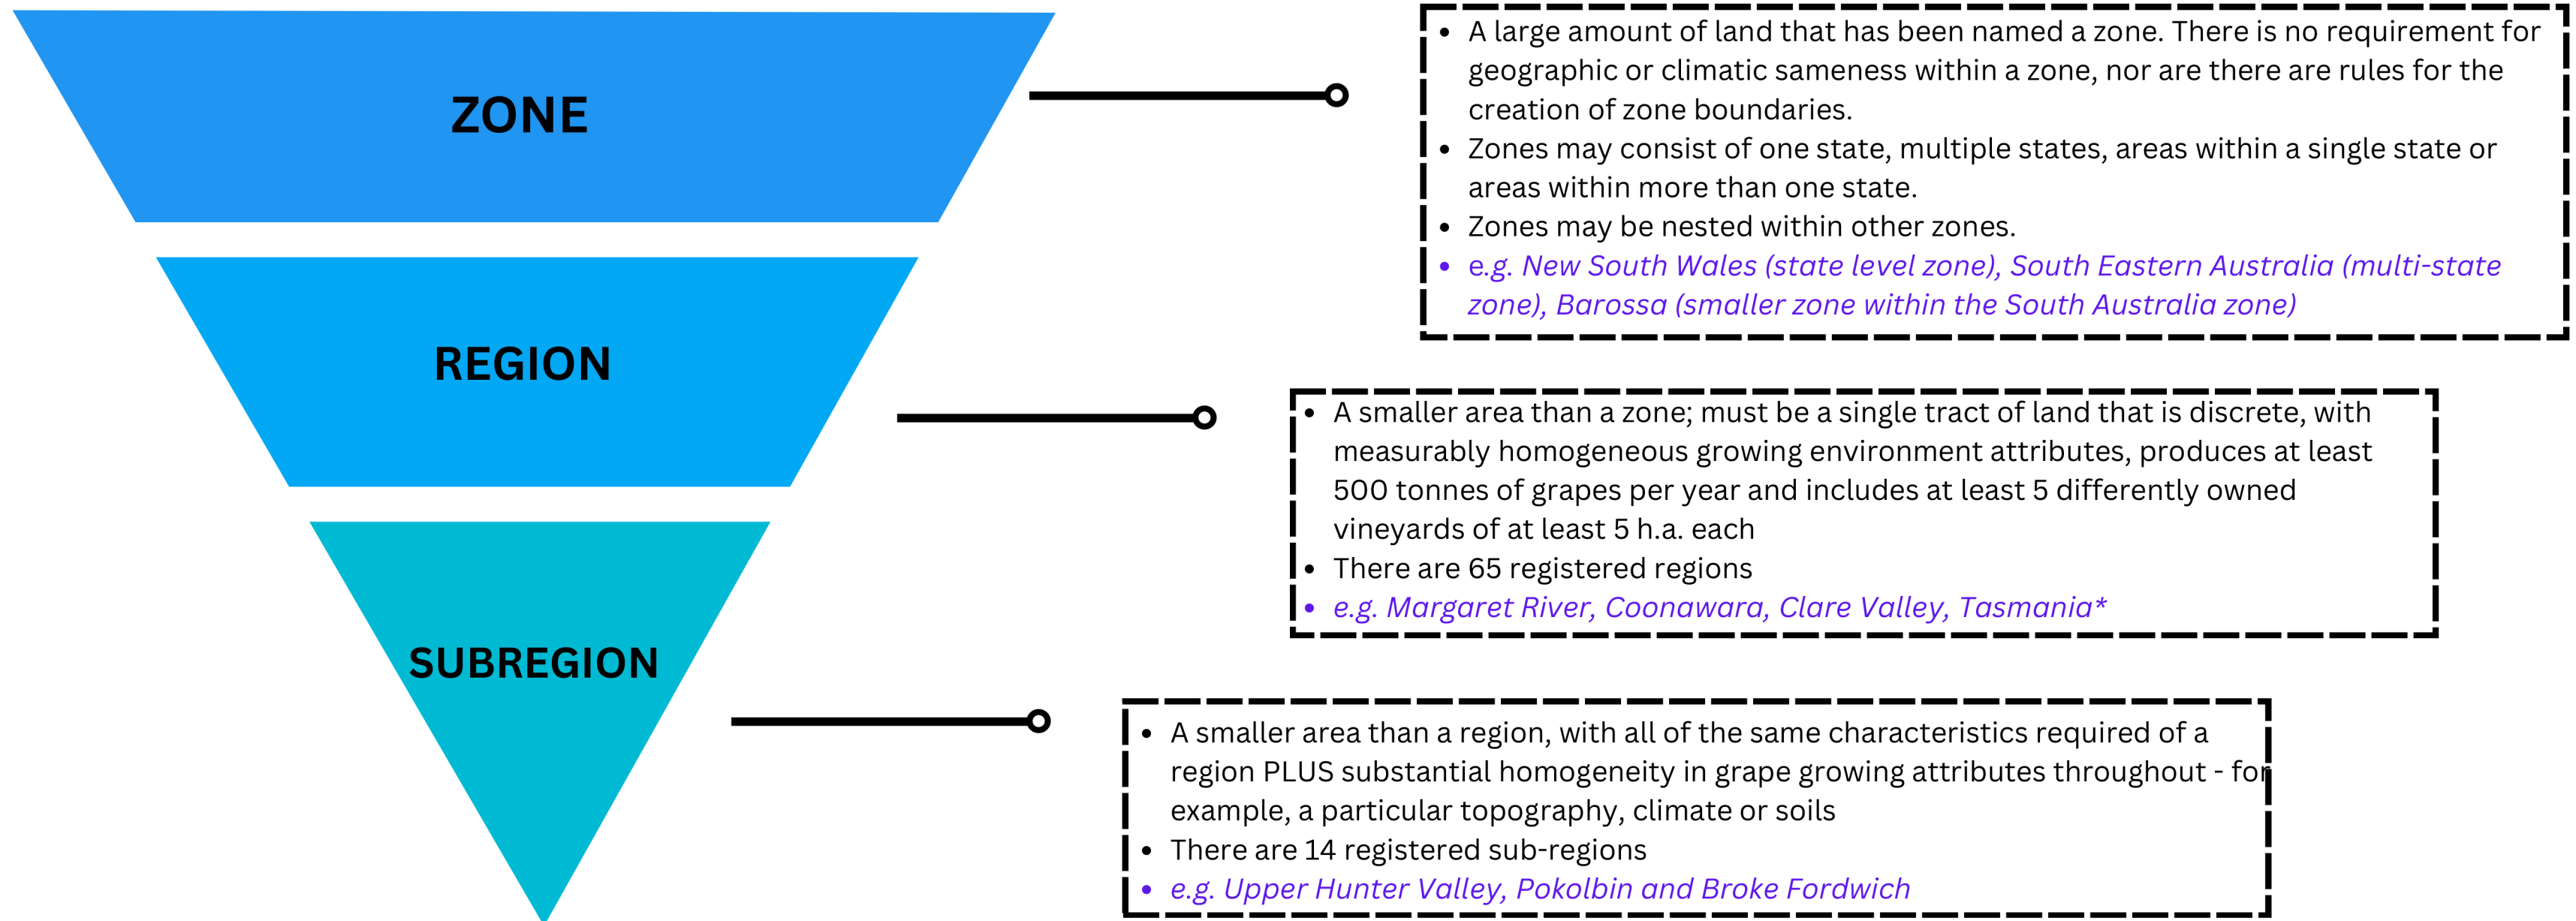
ZONE

REGION

SUBREGION

- A large amount of land that has been named a zone. There is no requirement for geographic or climatic sameness within a zone, nor are there are rules for the creation of zone boundaries.
- Zones may consist of one state, multiple states, areas within a single state or areas within more than one state.
- Zones may be nested within other zones.
- *e.g. New South Wales (state level zone), South Eastern Australia (multi-state zone), Barossa (smaller zone within the South Australia zone)*

- A smaller area than a zone; must be a single tract of land that is discrete, with measurably homogeneous growing environment attributes, produces at least 500 tonnes of grapes per year and includes at least 5 differently owned vineyards of at least 5 h.a. each
- There are 65 registered regions
- *e.g. Margaret River, Coonawara, Clare Valley, Tasmania**

- A smaller area than a region, with all of the same characteristics required of a region PLUS substantial homogeneity in grape growing attributes throughout - for example, a particular topography, climate or soils
- There are 14 registered sub-regions
- *e.g. Upper Hunter Valley, Pokolbin and Broke Fordwich*